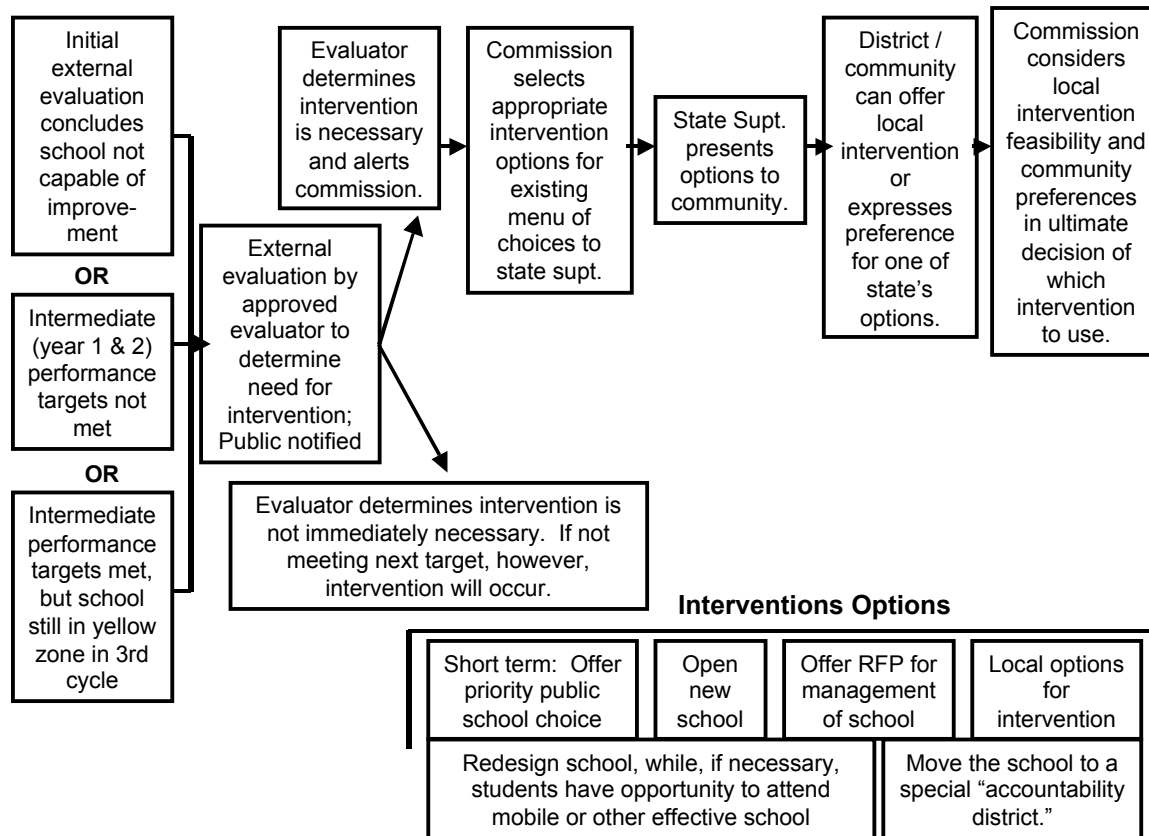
Initial external evaluation concludes school not capable of improvement

OR

Intermediate (year 1 & 2) performance targets not met

OR

Intermediate performance targets met, but school still in yellow zone in 3rd cycle

External evaluation by approved evaluator to determine need for intervention; Public notified

Evaluator determines intervention is necessary and alerts commission.

Commission selects appropriate intervention options for existing menu of choices to state supt.

State Supt. presents options to community.

District / community can offer local intervention or expresses preference for one of state's options.

Commission considers local intervention feasibility and community preferences in ultimate decision of which intervention to use.

Evaluator determines intervention is not immediately necessary. If not meeting next target, however, intervention will occur.

Interventions Options

Short term: Offer priority public school choice

Open new school

Offer RFP for management of school

Local options for intervention

Redesign school, while, if necessary, students have opportunity to attend mobile or other effective school

Move the school to a special "accountability district."